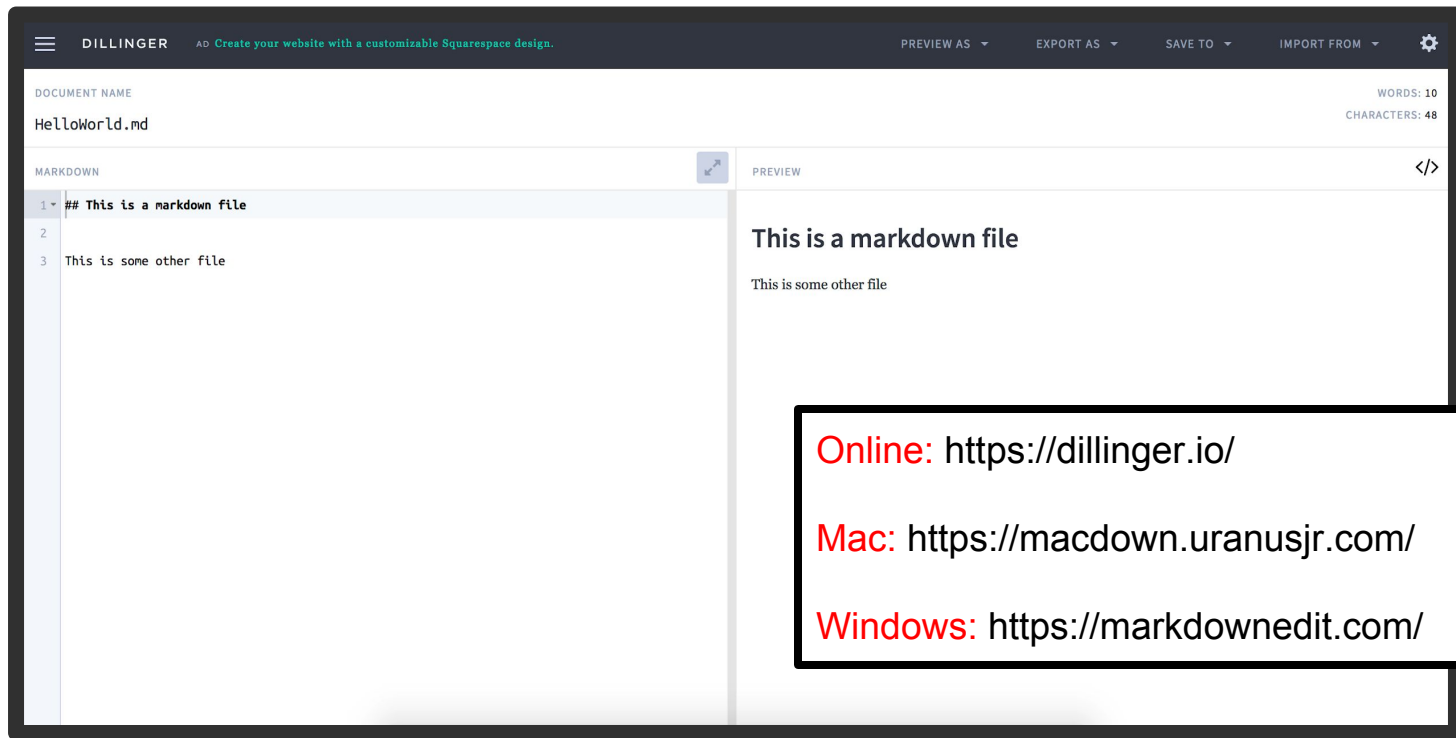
DILLINGER AD Create your website with a customizable Squarespace design.

PREVIEW AS EXPORT AS SAVE TO IMPORT FROM

DOCUMENT NAME
HelloWorld.md

WORDS: 10
CHARACTERS: 48

MARKDOWN

1 ## This is a markdown file
2
3 This is some other file

PREVIEW

This is a markdown file

This is some other file

Online: https://dillinger.io/

Mac: https://macdown.uranusjr.com/

Windows: https://markdownedit.com/